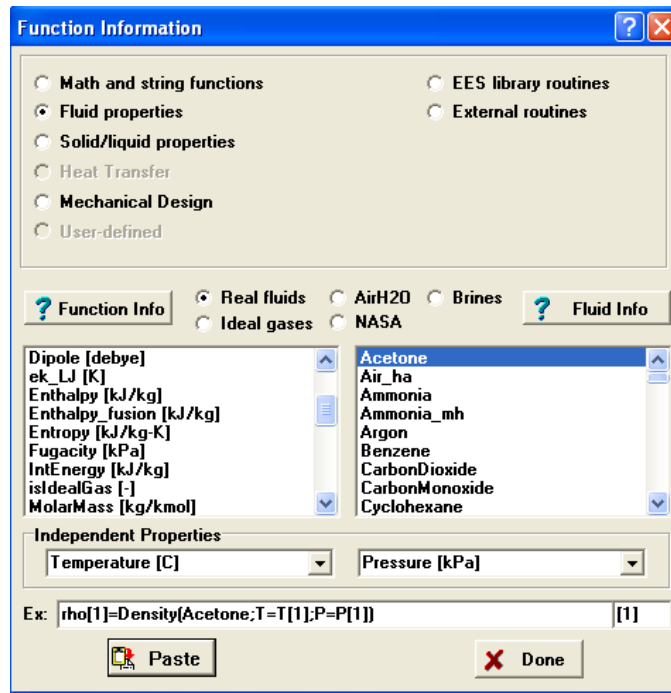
Function Information

Math and string functions
Fluid properties
Solid/liquid properties
Heat Transfer
Mechanical Design
User-defined

EES library routines
External routines

? Function Info
Real fluids
Ideal gases
AirH2O
NASA
Brines
? Fluid Info

Dipole [debye]
ek_LJ [K]
Enthalpy [kJ/kg]
Enthalpy_fusion [kJ/kg]
Entropy [kJ/kg-K]
Fugacity [kPa]
IntEnergy [kJ/kg]
isIdealGas [-]
MolarMass [kg/kmol]

Acetone
Air_ha
Ammonia
Ammonia_mh
Argon
Benzene
CarbonDioxide
CarbonMonoxide
Cyclohexane

Independent Properties
Temperature [C]
Pressure [kPa]

Ex: rho[1]=Density(Acetone;T=T[1];P=P[1])
[1]

Paste
Done